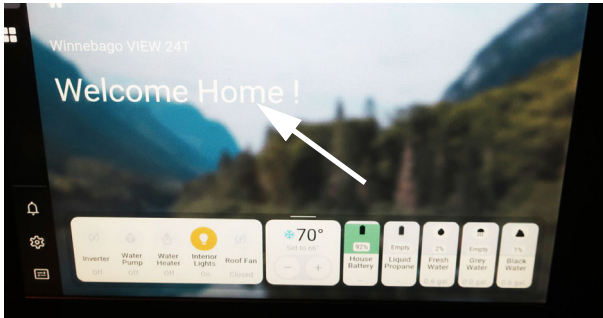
Winnebago VIEW 24T

Welcome Home !

Inverter
Off

Water Pump
Off

Water Heater
Off

Interior Lights
On

Roof Fan
Closed

70°
Set to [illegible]

House Battery
92%

Liquid Propane
Empty

Fresh Water
2%

Grey Water
Empty

Black Water
1%